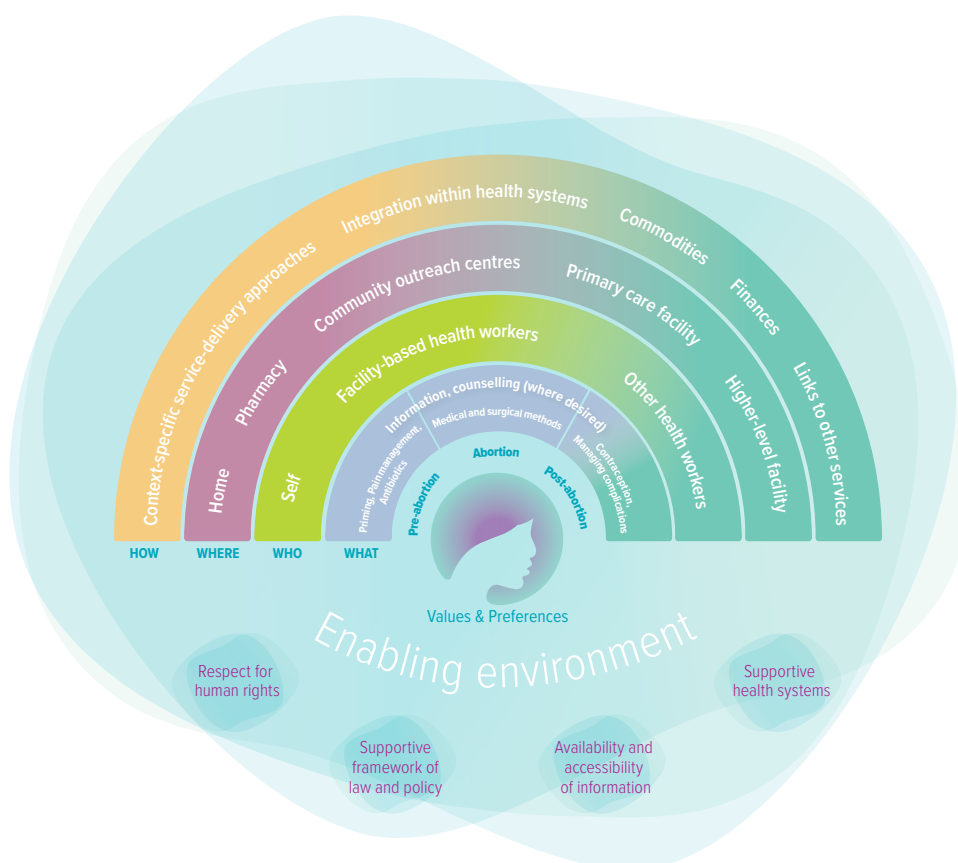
Context-specific service-delivery approaches
Integration within health systems
Commodities
Finances
Links to other services

Home
Pharmacy
Community outreach centres
Primary care facility
Higher-level facility

Self
Facility-based health workers
Other health workers

Priming, Pain management, Antibiotics
Information, counselling (where desired)
Medical and surgical methods
Contraception, Managing complications

Pre-abortion
Abortion
Post-abortion

HOW
WHERE
WHO
WHAT

Values & Preferences

Enabling environment

Respect for human rights
Supportive framework of law and policy
Availability and accessibility of information
Supportive health systems